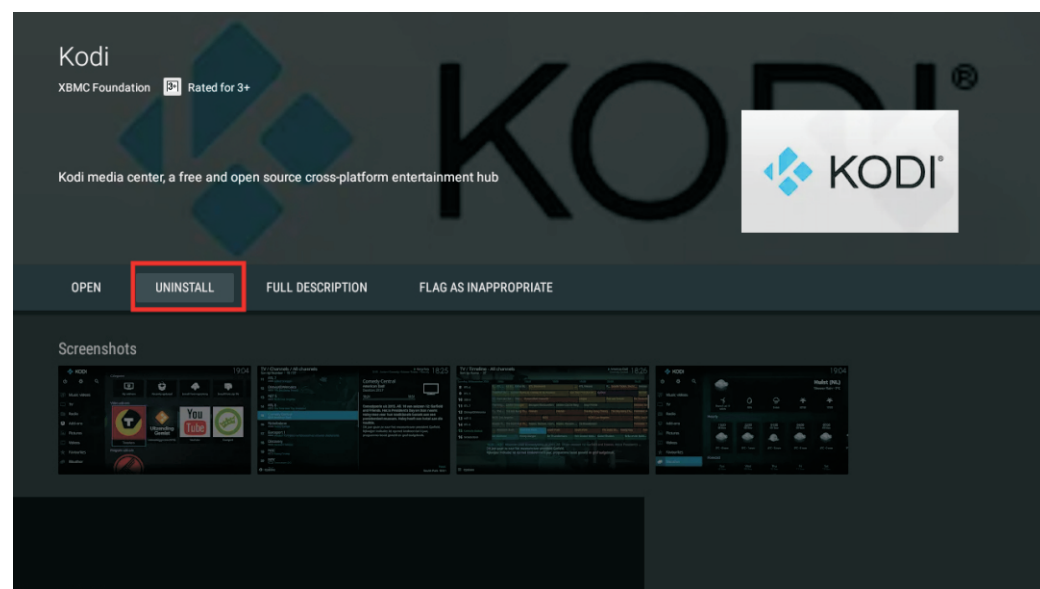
Kodi

XBMC Foundation 3+ Rated for 3+

Kodi media center, a free and open source cross-platform entertainment hub

KODI®

OPEN UNINSTALL FULL DESCRIPTION FLAG AS INAPPROPRIATE

Screenshots

KODI 19:04

KODI 18:25

KODI 19:04